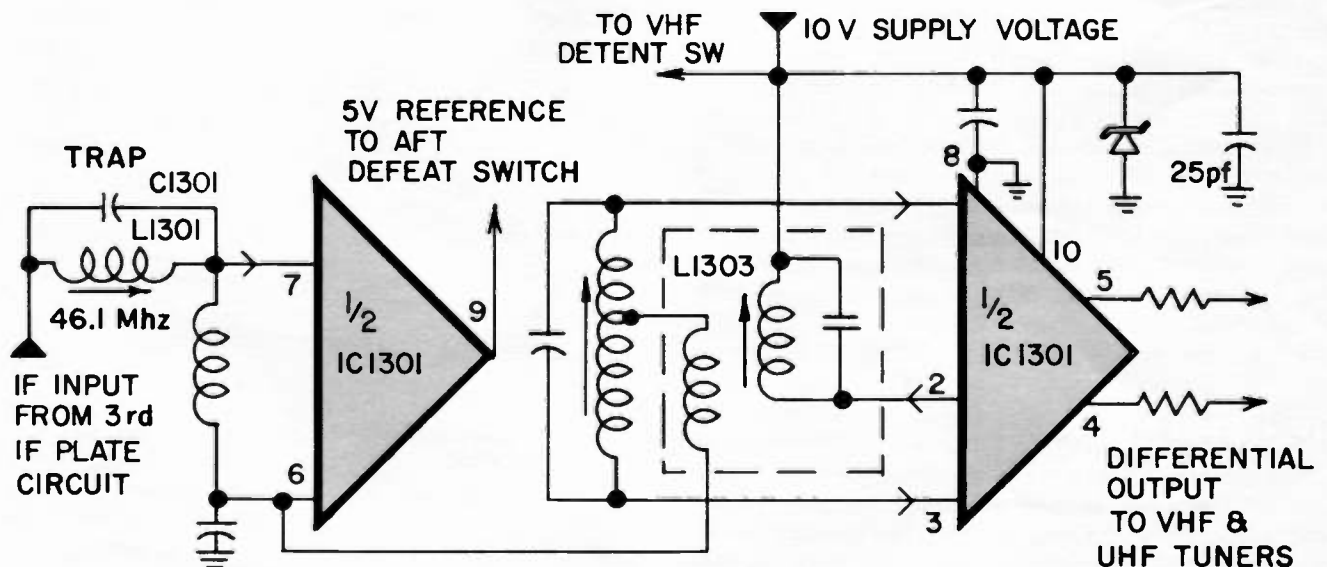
TO VHF DETENT SW

10 V SUPPLY VOLTAGE

5V REFERENCE TO AFT DEFEAT SWITCH

TRAP

C1301

L1301

46.1 Mhz

IF INPUT FROM 3rd IF PLATE CIRCUIT

7

6

$\frac{1}{2}$ IC1301

9

L1303

8

25pf

10

5

$\frac{1}{2}$ IC1301

2

4

3

DIFFERENTIAL OUTPUT TO VHF & UHF TUNERS